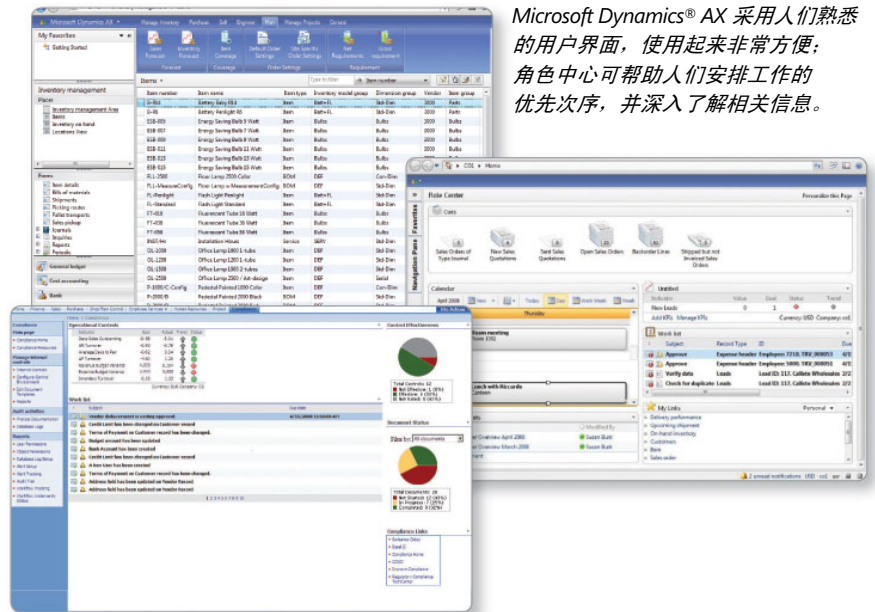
Microsoft Dynamics® AX 采用人们熟悉的用户界面，使用起来非常方便；角色中心可帮助人们安排工作的优先次序，并深入了解相关信息。

Microsoft Dynamics AX

My Favorites

Setting Started

Inventory management

Places

Inventory management Area

Items

Inventory on-hand

Locations View

Items

General ledger

Cost accounting

Bank

Item number | Item name | Item type | Inventory model group | Dimension group | Vendor | Item group

Battery Rakay 816

Battery Penlight 65

Energy Saving Bulb 5 Watt

Energy Saving Bulb 7 Watt

Energy Saving Bulb 9 Watt

Energy Saving Bulb 11 Watt

Energy Saving Bulb 13 Watt

Energy Saving Bulb 15 Watt

Floor Lamp 2500 Color

Floor Lamp w Measurement Config

Flash Light Standard

Flash Light Standard

Fluorescent Tube 18 Watt

Fluorescent Tube 36 Watt

Fluorescent Tube 58 Watt

Installation Hours

Office Lamp 1000 1-tube

Office Lamp 1200 1-tube

Office Lamp 1500 2-tubes

Office Lamp 2500 / Anti-design

Pedestal Painted 1000 Color

Pedestal Painted 2000 Black

Role Center

Personalize this Page

Cues

Sales Orders of Type Journal

New Sales Quotations

Sent Sales Quotations

Open Sales Orders

Backorder Lines

Shipped but not Invoiced Sales Orders

Calendar

April 2008

Today

Day

Work Week

Week

Thursday

Team meeting

Lunch with Riccardo

Unified

Indicator | Value | Goal | Status | Trend

New Leads | 0 | 1

Add KPIs Manage KPIs

Currency: USD Company: ccl

Work list

Subject | Record Type | Due

Approve | Expense header | Employee: 7210, TRV_000053

Approve | Expense header | Employee: 5000, TRV_000052

Verify data | Leads | Lead ID: 117, Calliste Wholesales

Check for duplicate | Leads | Lead ID: 117, Calliste Wholesales

My Links

Personal

Delivery performance

Upcoming shipment

On-hand inventory

Customers

Bank

Sales order

Modified By

Susan Burk

Susan Burk

Compliance

Operational Controls

Control Effectiveness

Total Controls: 12

Not Effective: 1 (8%)

Effective: 3 (25%)

Not Tested: 8 (67%)

Work list

Subject

Vendor data created or ending approval

Credit Limit has been changed on Customer record

Terms of Payment on Customer record has been changed.

Budget account has been updated

Bank Account has been created

Credit Limit has been changed on Customer record

A item User has been created

Terms of Payment on Customer record has been changed.

Address field has been updated on Vendor Record

Address field has been updated on Vendor Record

Document Status

Filter by: All documents

Total Documents: 28

Not Started: 12

In Progress: 7

Completed: 9

Compliance Links

2 unread notifications USD ccl